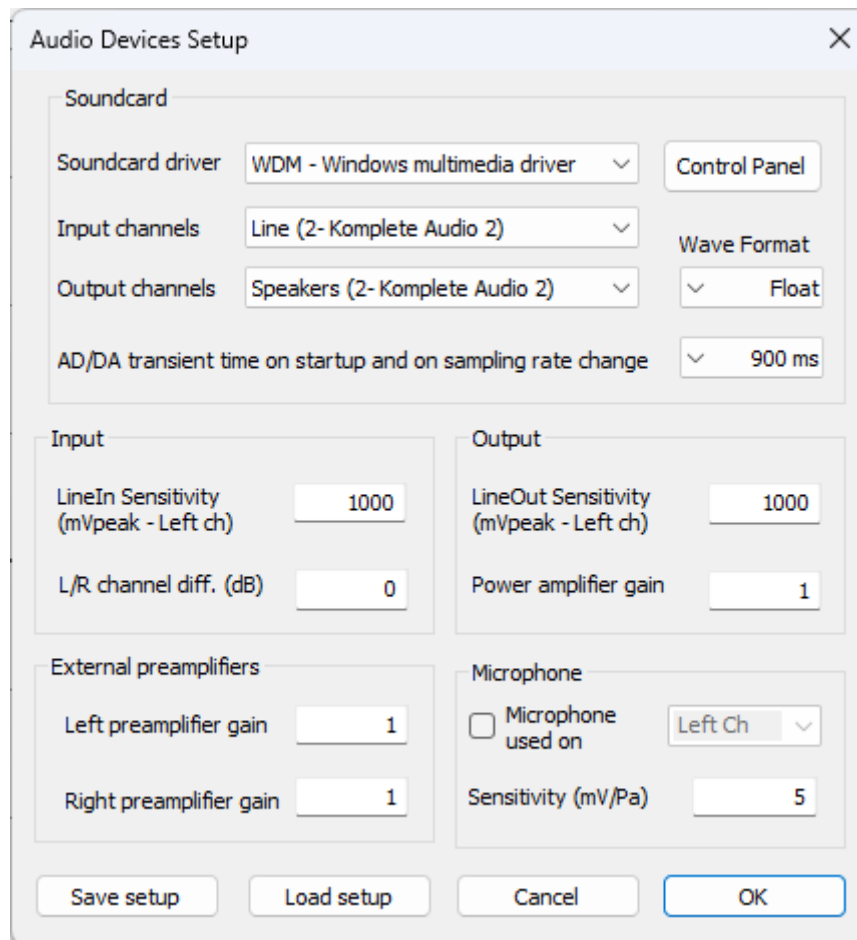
Audio Devices Setup

Soundcard

Soundcard driver
WDM - Windows multimedia driver
Control Panel

Input channels
Line (2- Komplete Audio 2)
Wave Format

Output channels
Speakers (2- Komplete Audio 2)
Float

AD/DA transient time on startup and on sampling rate change
900 ms

Input

LineIn Sensitivity (mVpeak - Left ch)
1000

L/R channel diff. (dB)
0

Output

LineOut Sensitivity (mVpeak - Left ch)
1000

Power amplifier gain
1

External preamplifiers

Left preamplifier gain
1

Right preamplifier gain
1

Microphone

Microphone used on
Left Ch

Sensitivity (mV/Pa)
5

Save setup
Load setup
Cancel
OK